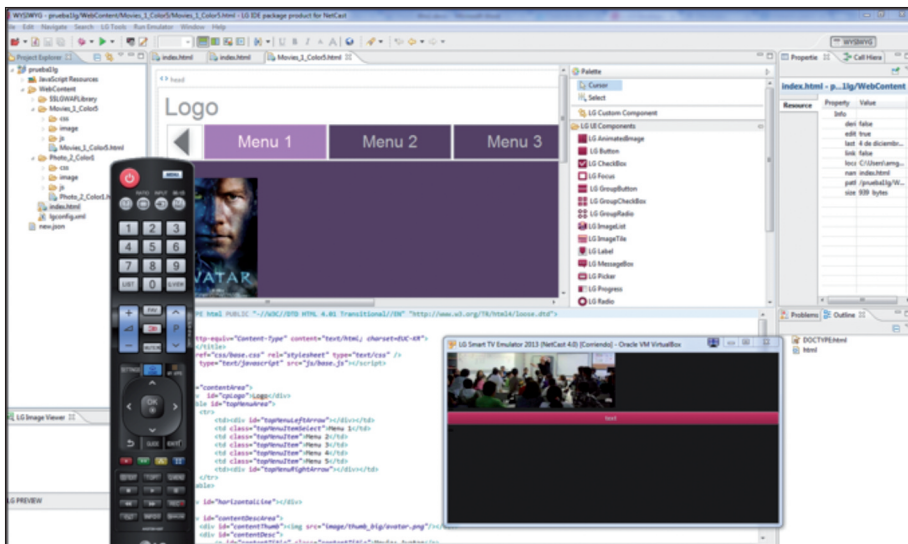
WYSIWYG - prueba1lg/WebContent/Movies_1_Color5/Movies_1_Color5.html - LG IDE package product for NetCast

File Edit Navigate Search LG Tools Run Emulator Window Help

WYSIWYG

Project Explorer
prueba1lg
JavaScript Resources
WebContent
SSLGWAFLibrary
Movies_1_Color5
css
image
js
Movies_1_Color5.html
Photo_2_Color1
css
image
js
Photo_2_Color1.h
index.html
lgconfig.xml
new.json

index.html
index.html
Movies_1_Color5.html

head

Logo

Menu 1
Menu 2
Menu 3

VATAR

Palette
Cursor
Select
LG Custom Component
LG UI Components
LG AnimatedImage
LG Button
LG CheckBox
LG Focus
LG GroupButton
LG GroupCheckBox
LG GroupRadio
LG ImageList
LG ImageTile
LG Label
LG MessageBox
LG Picker
LG Progress
LG Radio

Propertie
Call Hiera

index.html - p...1lg/WebContent

Resource
Property
Value
Info
deri false
edit true
last 4 de diciembr
link false
locs C:\Users\amg
nan index.html
path /prueba1lg/W...
size 939 bytes

Problems
Outline
DOCTYPE:html
html

PE html PUBLIC "-//W3C//DTD HTML 4.01 Transitional//EN" "http://www.w3.org/TR/html4/loose.dtd">

ttp-equiv="Content-Type" content="text/html; charset=EUC-KR">
</title>
ref="css/base.css" rel="stylesheet" type="text/css" />
type="text/javascript" src="js/base.js"></script>

"contentArea">
id="tpLogo">Logo</div>
ble id="topMenuArea">
<tr>
<td><div id="topMenuLeftArrow"></div></td>
<td class="topMenuItemSelect">Menu 1</td>
<td class="topMenuItem">Menu 2</td>
<td class="topMenuItem">Menu 3</td>
<td class="topMenuItem">Menu 4</td>
<td class="topMenuItem">Menu 5</td>
<td><div id="topMenuRightArrow"></div></td>
</tr>
able>

id="horizontalLine"></div>

id="contentDescArea">
<div id="contentThumb"><img src="image/thumb_big/avatar.png"></
<div id="contentDesc">

LG Image Viewer
LG PREVIEW

LG Smart TV Emulator 2013 (NetCast 4.0) [Corriendo] - Oracle VM VirtualBox

text

MENU
RATIO
1 2 3
4 5 6
7 8 9
LIST 0
FAV
P
MUTE
SETTINGS
OK
BACK
EXIT